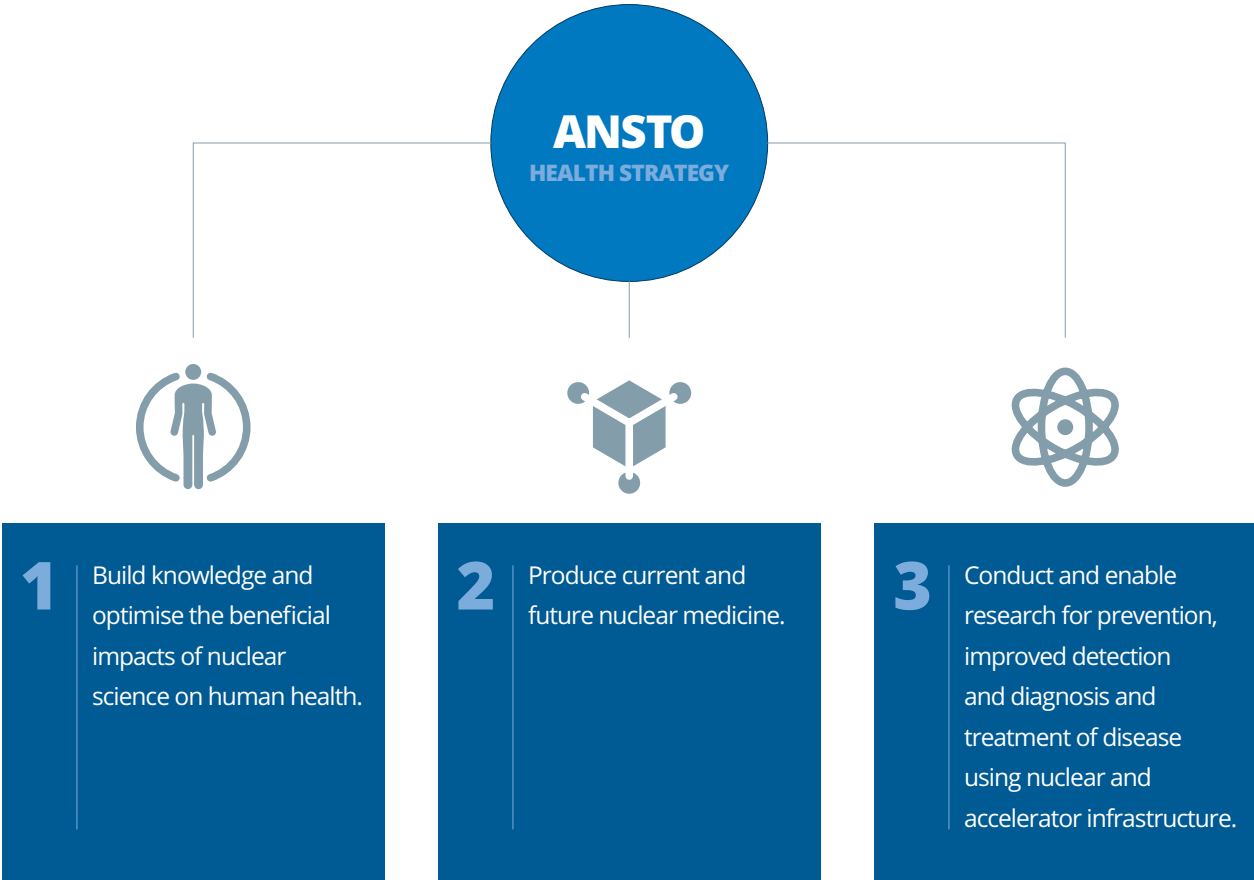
ANSTO
HEALTH STRATEGY

1 Build knowledge and optimise the beneficial impacts of nuclear science on human health.

2 Produce current and future nuclear medicine.

3 Conduct and enable research for prevention, improved detection and diagnosis and treatment of disease using nuclear and accelerator infrastructure.